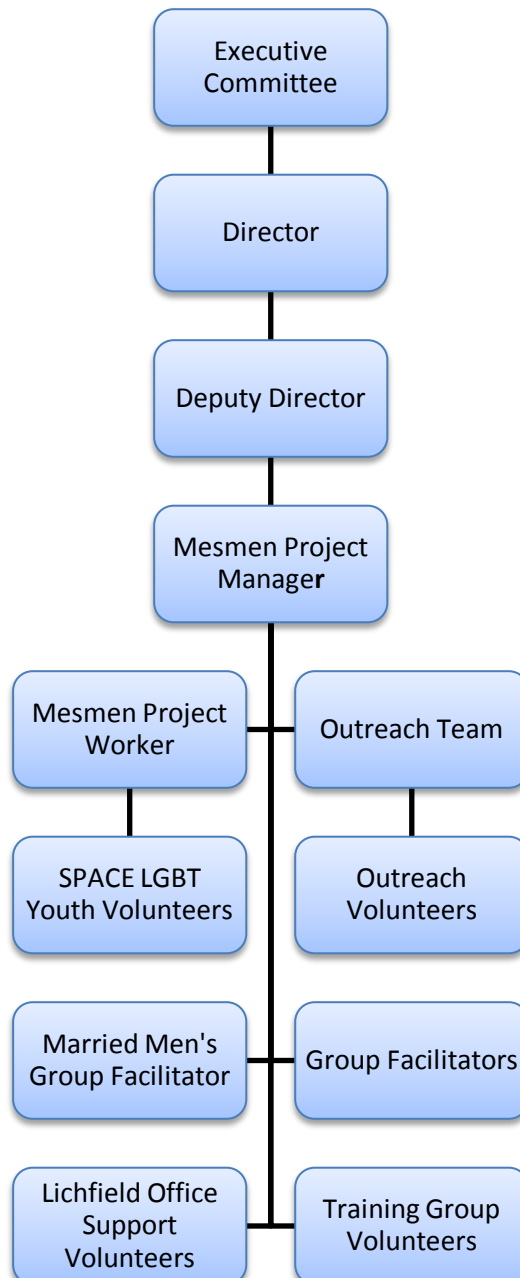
Executive Committee

Director

Deputy Director

Mesmen Project Manager

Mesmen Project Worker

Outreach Team

SPACE LGBT Youth Volunteers

Outreach Volunteers

Married Men's Group Facilitator

Group Facilitators

Lichfield Office Support Volunteers

Training Group Volunteers